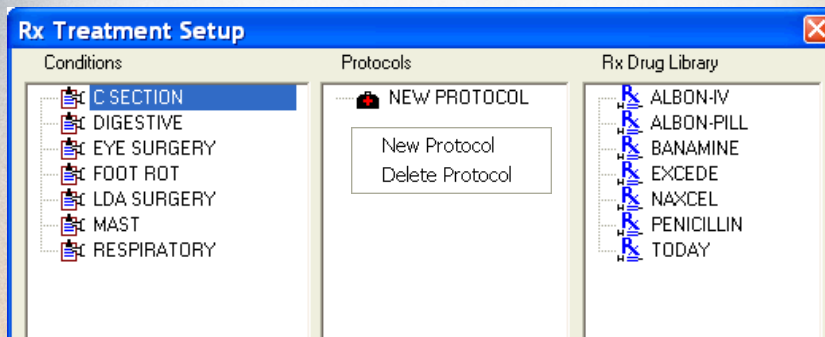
Rx Treatment Setup

Conditions

C SECTION
DIGESTIVE
EYE SURGERY
FOOT ROT
LDA SURGERY
MAST
RESPIRATORY

Protocols

NEW PROTOCOL

New Protocol
Delete Protocol

Rx Drug Library

ALBON-IV
ALBON-PILL
BANAMINE
EXCEDE
NAXCEL
PENICILLIN
TODAY